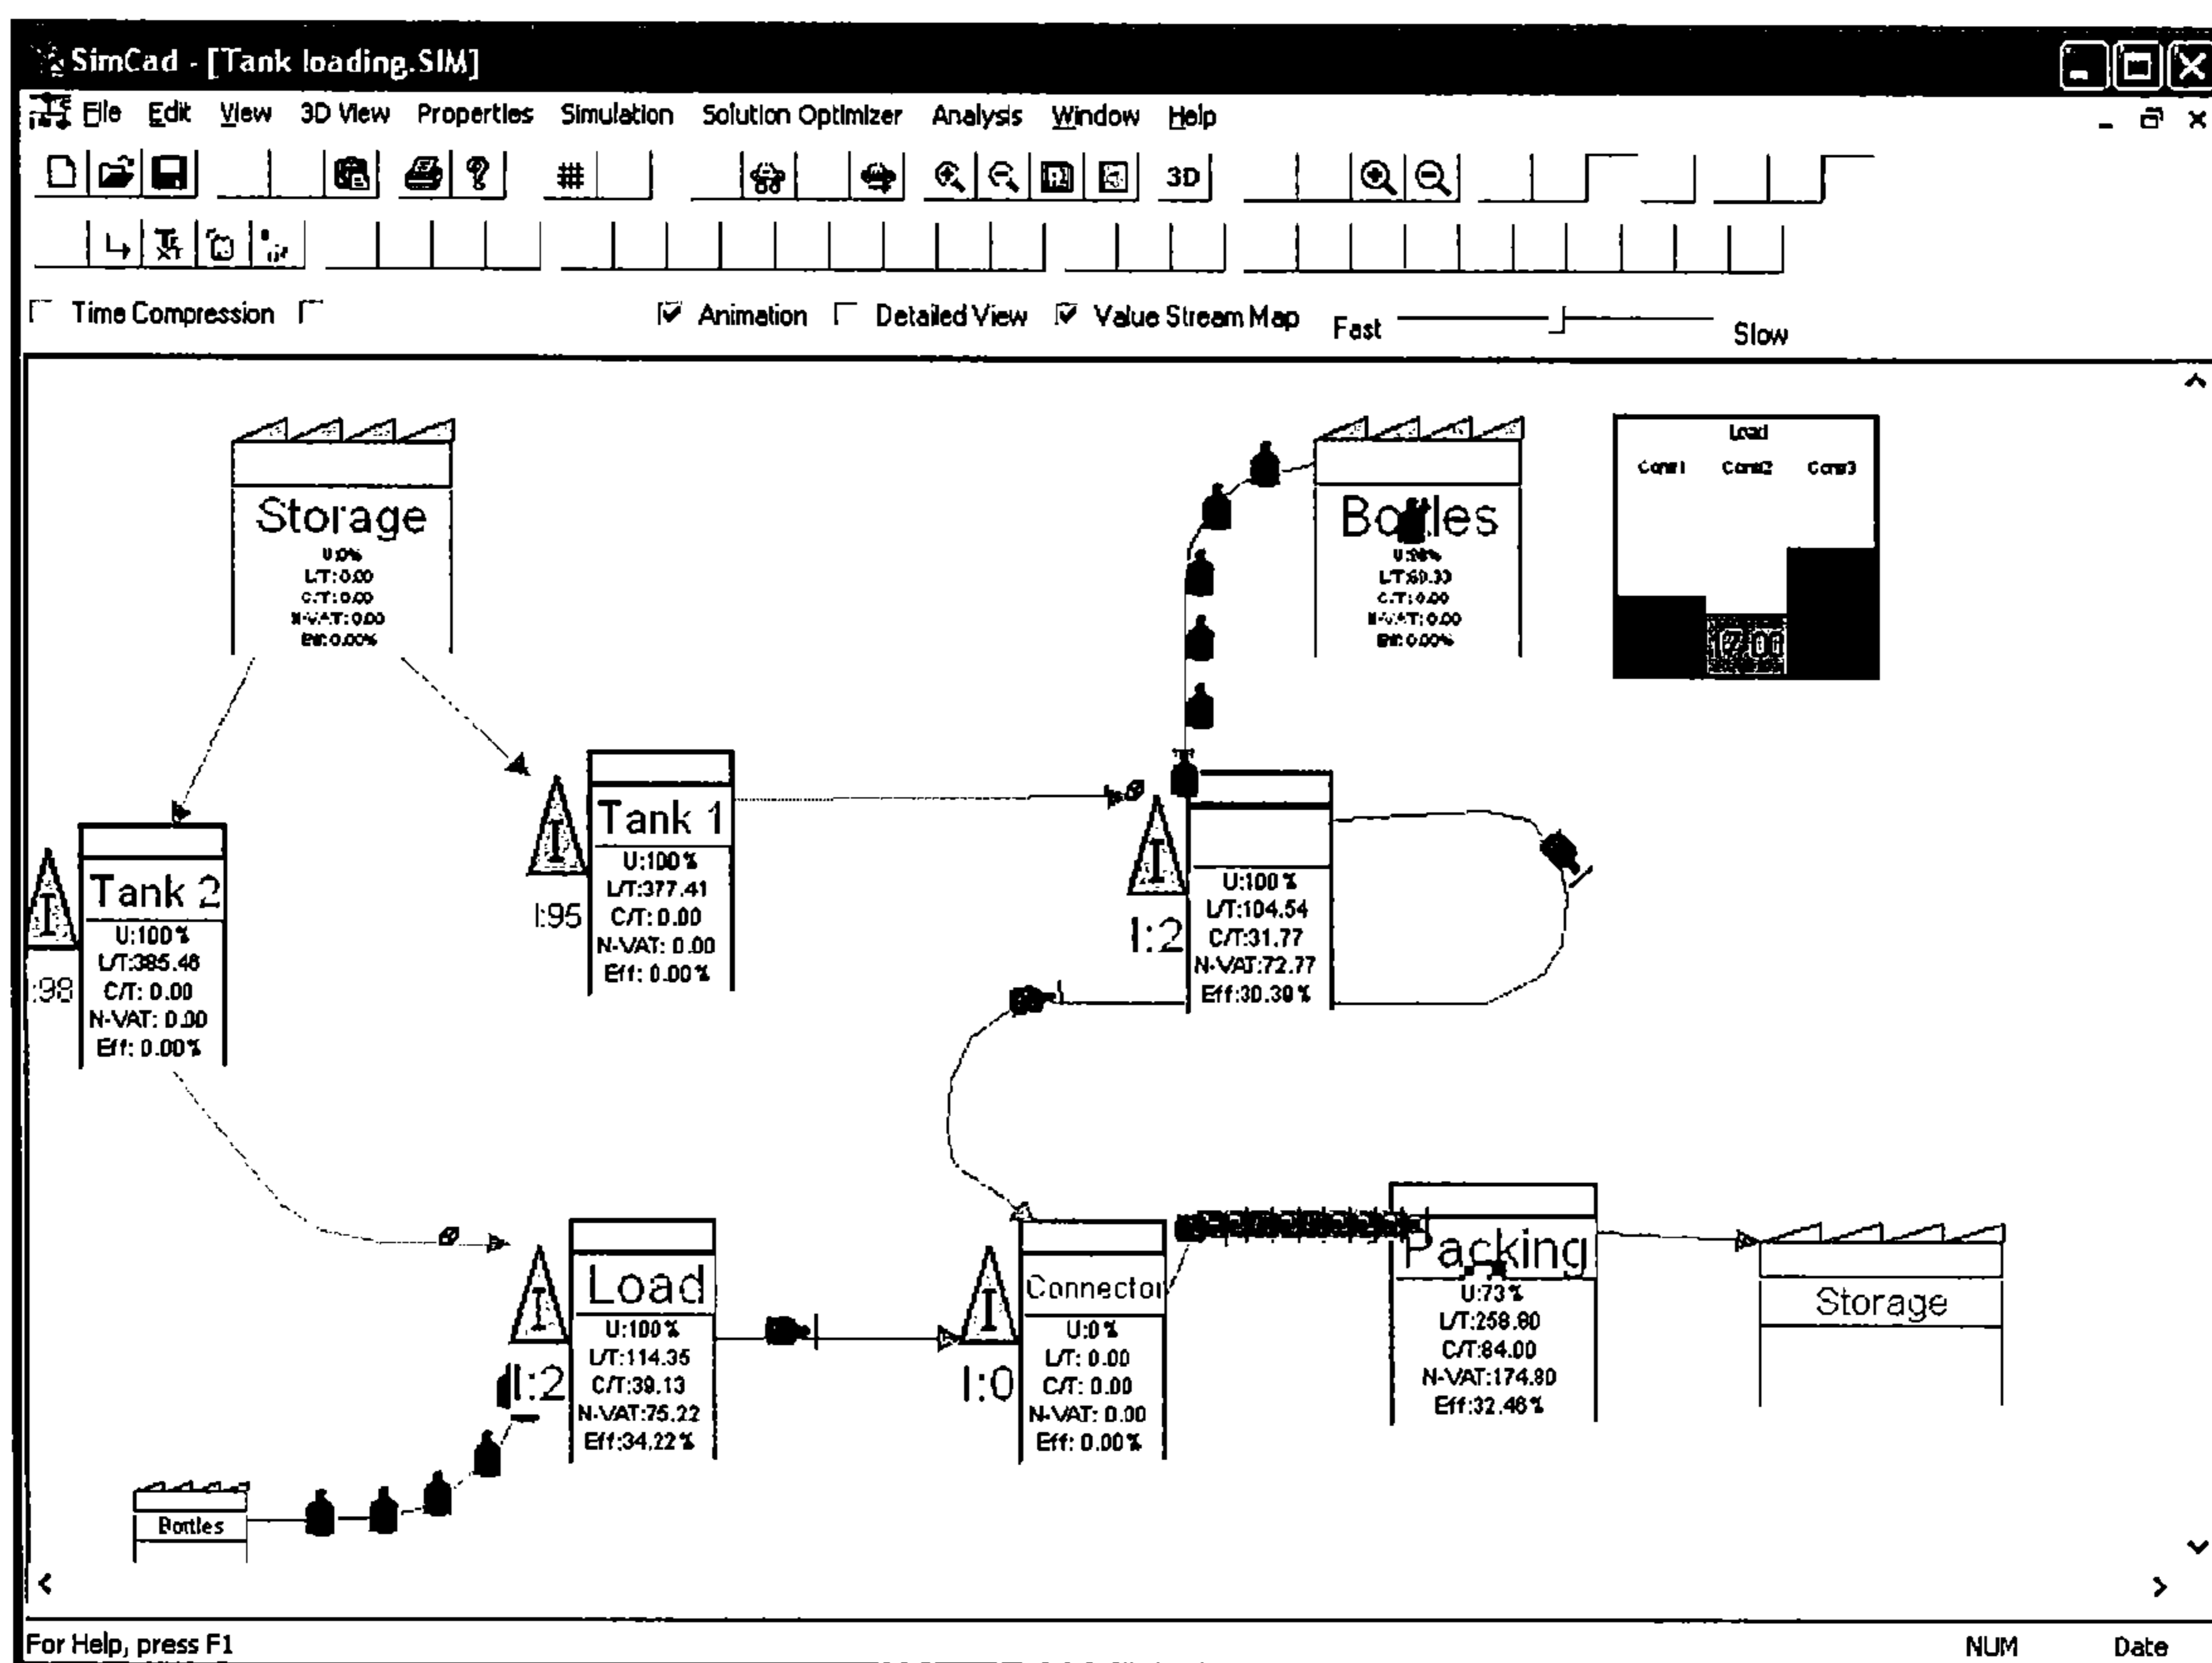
SimCad - [Tank loading.SIM]

File Edit View 3D View Properties Simulation Solution Optimizer Analysis Window Help

3D

Time Compression

Animation Detailed View Value Stream Map Fast Slow

Storage
U:0%
L/T:0.00
C/T:0.00
N-VAT:0.00
Eff:0.00%

Bottles
U:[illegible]
L/T:60.33
C/T:0.00
N-VAT:0.00
Eff:0.00%

Load
Cont1 Cont2 Cont3
17:00

Tank 1
I:95
U:100%
L/T:377.41
C/T: 0.00
N-VAT: 0.00
Eff: 0.00%

Tank 2
:98
U:100%
L/T:385.46
C/T: 0.00
N-VAT: 0.00
Eff: 0.00%

I:2
U:100%
L/T:104.54
C/T:31.77
N-VAT:72.77
Eff:30.39%

Load
I:2
U:100%
L/T:114.35
C/T:39.13
N-VAT:75.22
Eff:34.22%

Connector
I:0
U:0%
L/T: 0.00
C/T: 0.00
N-VAT: 0.00
Eff: 0.00%

Packing
U:73%
L/T:258.80
C/T:84.00
N-VAT:174.80
Eff:32.46%

Storage

Bottles

For Help, press F1 NUM Date